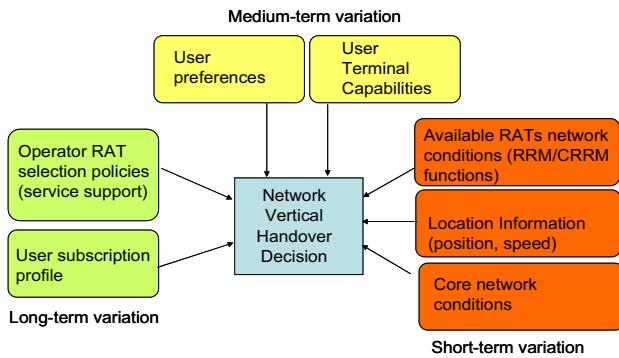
Medium-term variation

User preferences

User Terminal Capabilities

Operator RAT selection policies (service support)

User subscription profile

Long-term variation

Network Vertical Handover Decision

Available RATs network conditions (RRM/CRRM functions)

Location Information (position, speed)

Core network conditions

Short-term variation